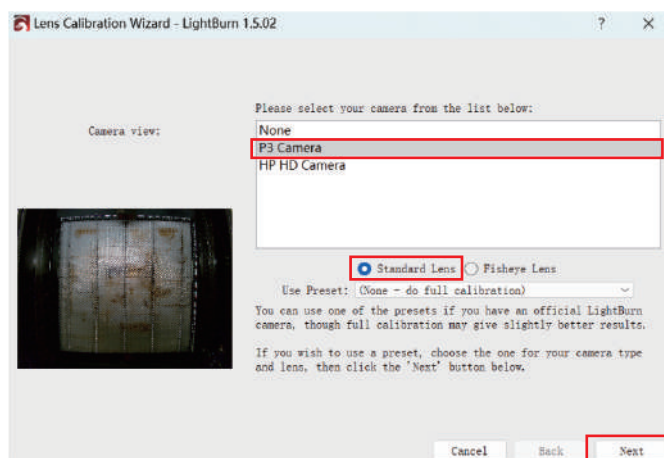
Lens Calibration Wizard - LightBurn 1.5.02

?

Camera view:

Please select your camera from the list below:

None

P3 Camera

HP HD Camera

Standard Lens

Fisheye Lens

Use Preset: (None - do full calibration)

You can use one of the presets if you have an official LightBurn camera, though full calibration may give slightly better results.

If you wish to use a preset, choose the one for your camera type and lens, then click the 'Next' button below.

Cancel

Back

Next